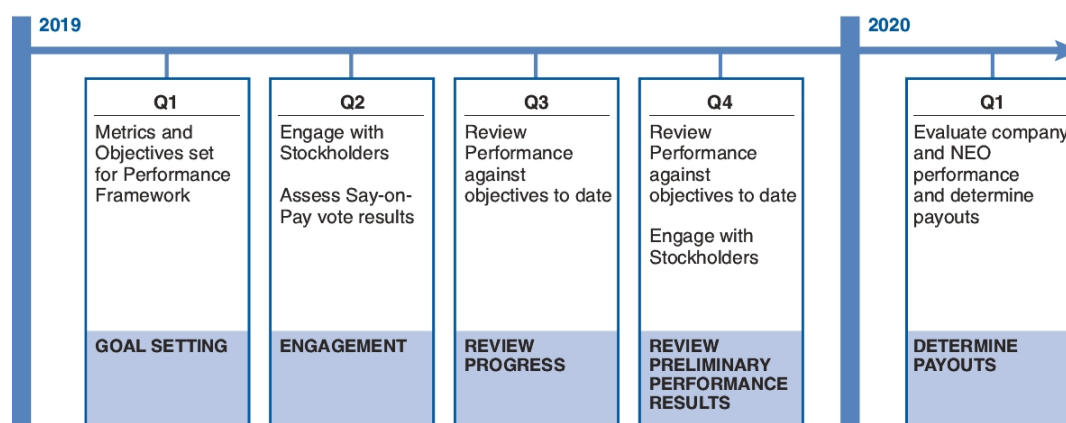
2019

2020

Q1
Metrics and Objectives set for Performance Framework

GOAL SETTING

Q2
Engage with Stockholders

Assess Say-on-Pay vote results

ENGAGEMENT

Q3
Review Performance against objectives to date

REVIEW PROGRESS

Q4
Review Performance against objectives to date

Engage with Stockholders

REVIEW PRELIMINARY PERFORMANCE RESULTS

Q1
Evaluate company and NEO performance and determine payouts

DETERMINE PAYOUTS